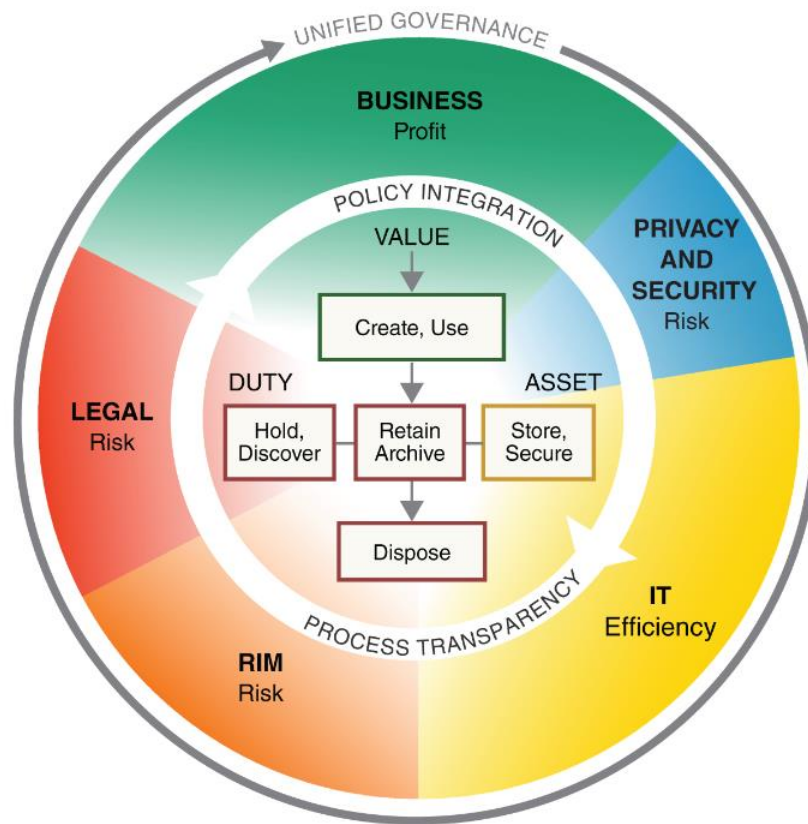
UNIFIED GOVERNANCE

BUSINESS
Profit

POLICY INTEGRATION

VALUE

PRIVACY AND SECURITY
Risk

Create, Use

DUTY

ASSET

LEGAL
Risk

Hold, Discover

Retain Archive

Store, Secure

Dispose

PROCESS TRANSPARENCY

IT
Efficiency

RIM
Risk